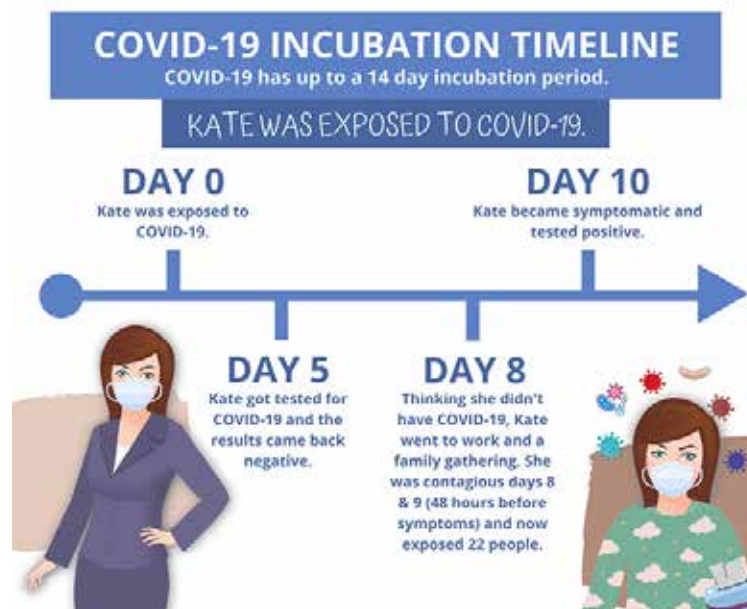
COVID-19 INCUBATION TIMELINE

COVID-19 has up to a 14 day incubation period.

KATE WAS EXPOSED TO COVID-19.

DAY 0

Kate was exposed to COVID-19.

DAY 10

Kate became symptomatic and tested positive.

DAY 5

Kate got tested for COVID-19 and the results came back negative.

DAY 8

Thinking she didn't have COVID-19, Kate went to work and a family gathering. She was contagious days 8 & 9 (48 hours before symptoms) and now exposed 22 people.